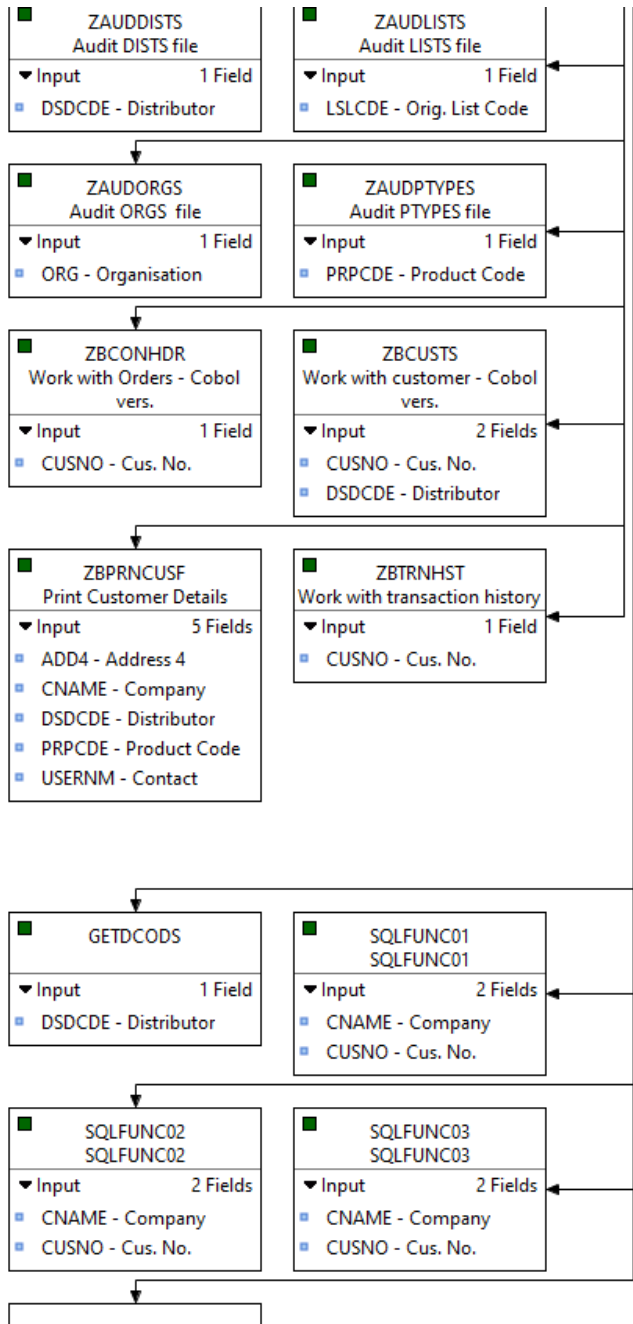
ZAUDDISTS
Audit DISTS file
Input 1 Field
DSDCDE - Distributor

ZAUDLISTS
Audit LISTS file
Input 1 Field
LSLCDE - Orig. List Code

ZAUDORGS
Audit ORGS file
Input 1 Field
ORG - Organisation

ZAUDPTYPES
Audit PTYPES file
Input 1 Field
PRPCDE - Product Code

ZBCONHDR
Work with Orders - Cobol vers.
Input 1 Field
CUSNO - Cus. No.

ZBCUSTS
Work with customer - Cobol vers.
Input 2 Fields
CUSNO - Cus. No.
DSDCDE - Distributor

ZBPRNCUSF
Print Customer Details
Input 5 Fields
ADD4 - Address 4
CNAME - Company
DSDCDE - Distributor
PRPCDE - Product Code
USERNM - Contact

ZBTRNHST
Work with transaction history
Input 1 Field
CUSNO - Cus. No.

GETDCODS
Input 1 Field
DSDCDE - Distributor

SQLFUNC01
SQLFUNC01
Input 2 Fields
CNAME - Company
CUSNO - Cus. No.

SQLFUNC02
SQLFUNC02
Input 2 Fields
CNAME - Company
CUSNO - Cus. No.

SQLFUNC03
SQLFUNC03
Input 2 Fields
CNAME - Company
CUSNO - Cus. No.